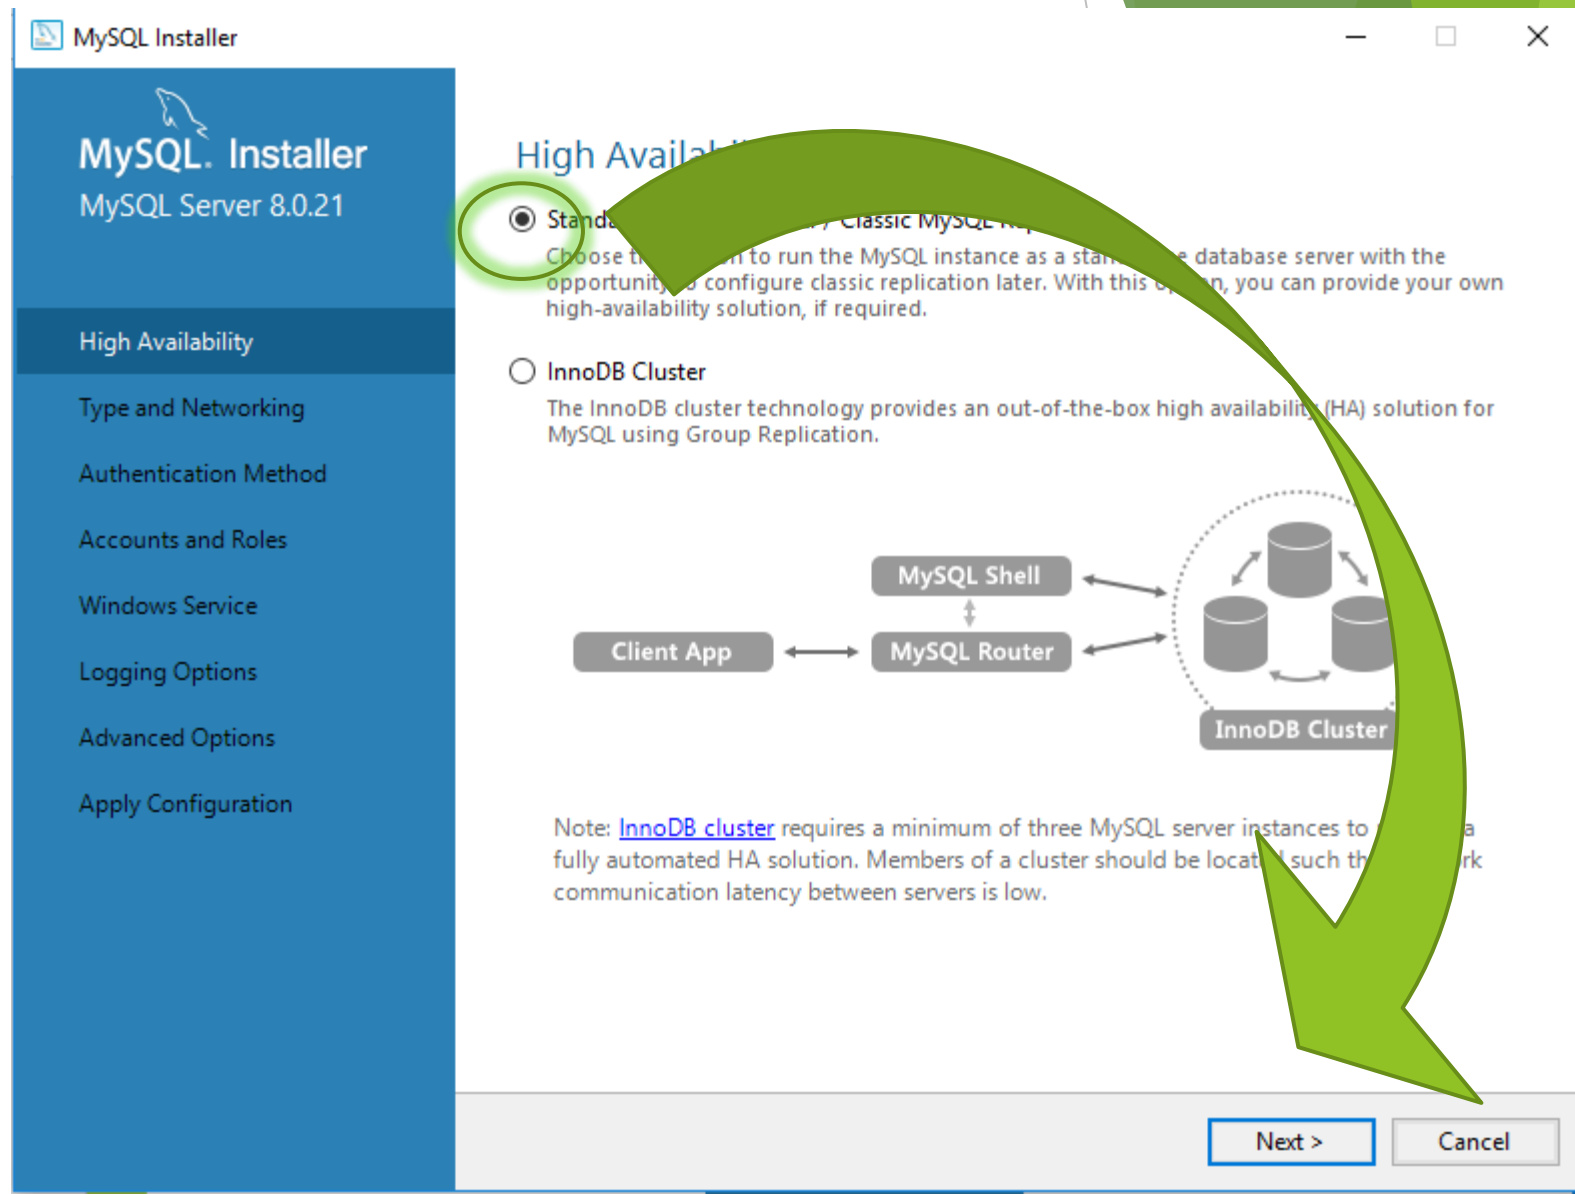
MySQL Installer

MySQL. Installer
MySQL Server 8.0.21

High Availability
Type and Networking
Authentication Method
Accounts and Roles
Windows Service
Logging Options
Advanced Options
Apply Configuration

High Availa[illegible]

Standa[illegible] / Classic MySQL Re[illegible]
Choose t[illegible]n to run the MySQL instance as a stan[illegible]e database server with the opportunity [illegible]o configure classic replication later. With this o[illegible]n, you can provide your own high-availability solution, if required.

InnoDB Cluster
The InnoDB cluster technology provides an out-of-the-box high availabilit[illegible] (HA) solution for MySQL using Group Replication.

MySQL Shell
Client App
MySQL Router
InnoDB Cluster

Note: InnoDB cluster requires a minimum of three MySQL server instances to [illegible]a fully automated HA solution. Members of a cluster should be locat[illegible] such th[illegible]rk communication latency between servers is low.

Next >
Cancel